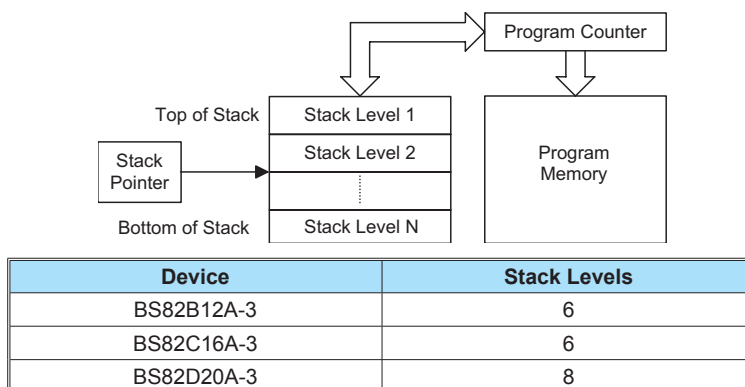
Program Counter

Top of Stack

Stack Level 1

Stack Level 2

Stack Pointer

Program Memory

Bottom of Stack

Stack Level N

| Device | Stack Levels |
|---|---|
| BS82B12A-3 | 6 |
| BS82C16A-3 | 6 |
| BS82D20A-3 | 8 |